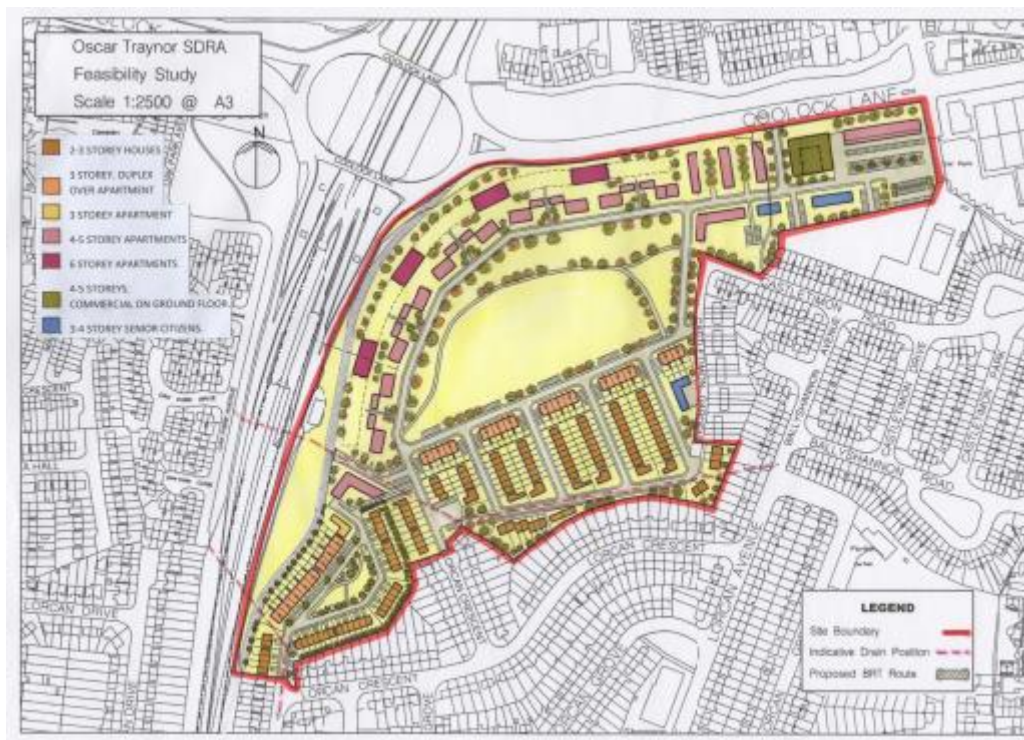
Oscar Traynor SDRA
Feasibility Study
Scale 1:2500 @ A3

N

2-3 STOREY HOUSES
3 STOREY, DUPLEX OVER APARTMENT
3 STOREY APARTMENT
4-5 STOREY APARTMENTS
6 STOREY APARTMENTS
4-5 STOREYS, COMMERCIAL ON GROUND FLOOR
3-4 STOREY SENIOR CITIZENS

COOLOCK LANE

BALLYSHANNON ROAD

LORCAN DRIVE

LORCAN CRESCENT

LORCAN AVENUE

LEGEND
Site Boundary
Indicative Drain Position
Proposed BRT Route